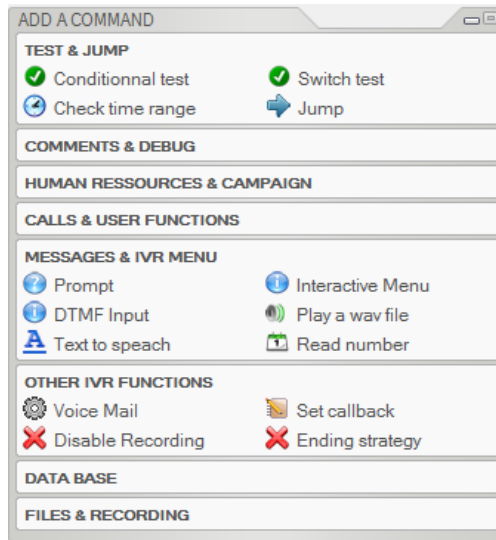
ADD A COMMAND

TEST & JUMP
Conditionnal test
Switch test
Check time range
Jump

COMMENTS & DEBUG

HUMAN RESSOURCES & CAMPAIGN

CALLS & USER FUNCTIONS

MESSAGES & IVR MENU
Prompt
Interactive Menu
DTMF Input
Play a wav file
Text to speach
Read number

OTHER IVR FUNCTIONS
Voice Mail
Set callback
Disable Recording
Ending strategy

DATA BASE

FILES & RECORDING